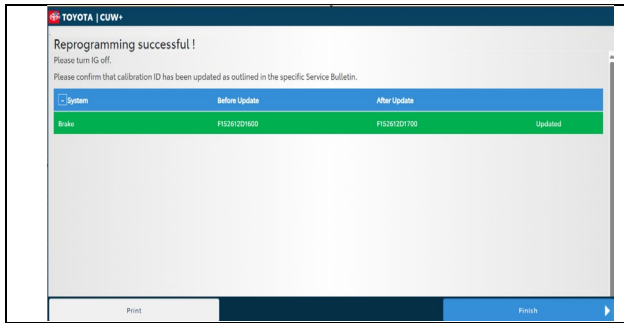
TOYOTA | CUW+

Reprogramming successful !

Please turn IG off.

Please confirm that calibration ID has been updated as outlined in the specific Service Bulletin.

| System | Before Update | After Update | |
|---|---|---|---|
| Brake | F152612D1600 | F152612D1700 | Updated |

Print

Finish